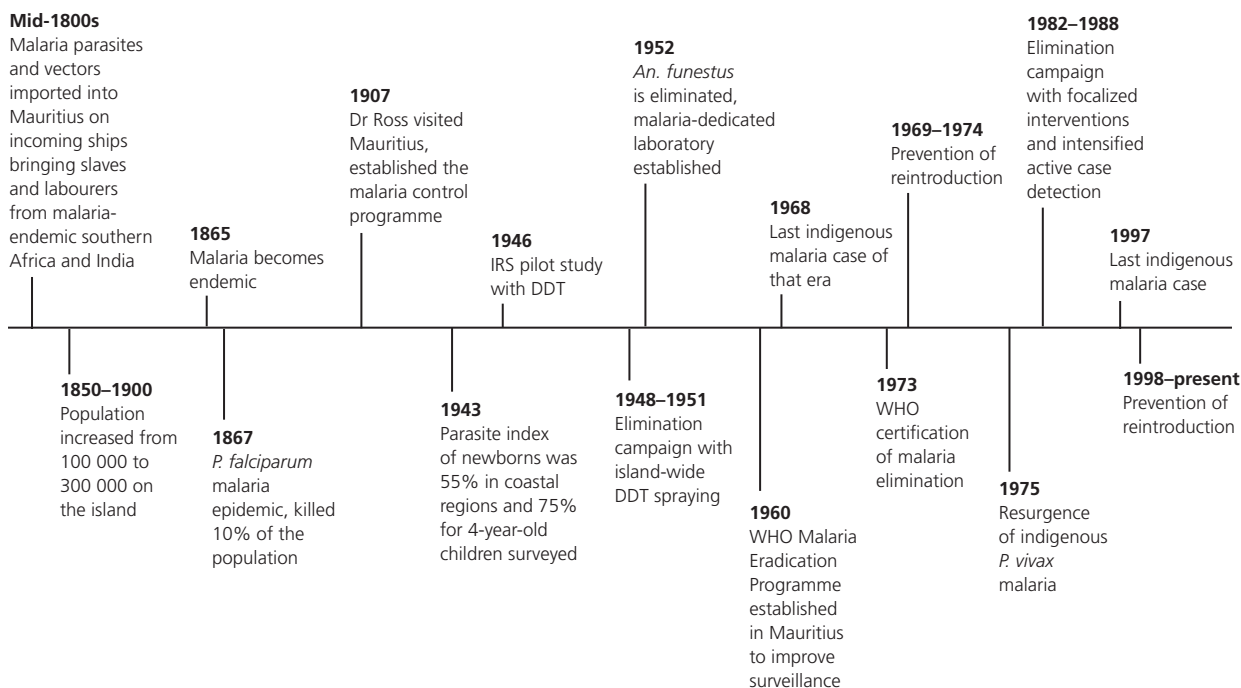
**Mid-1800s**
Malaria parasites and vectors imported into Mauritius on incoming ships bringing slaves and labourers from malaria-endemic southern Africa and India

**1850–1900**
Population increased from 100 000 to 300 000 on the island

**1865**
Malaria becomes endemic

**1867**
*P. falciparum* malaria epidemic, killed 10% of the population

**1907**
Dr Ross visited Mauritius, established the malaria control programme

**1943**
Parasite index of newborns was 55% in coastal regions and 75% for 4-year-old children surveyed

**1946**
IRS pilot study with DDT

**1948–1951**
Elimination campaign with island-wide DDT spraying

**1952**
*An. funestus* is eliminated, malaria-dedicated laboratory established

**1960**
WHO Malaria Eradication Programme established in Mauritius to improve surveillance

**1968**
Last indigenous malaria case of that era

**1969–1974**
Prevention of reintroduction

**1973**
WHO certification of malaria elimination

**1975**
Resurgence of indigenous *P. vivax* malaria

**1982–1988**
Elimination campaign with focalized interventions and intensified active case detection

**1997**
Last indigenous malaria case

**1998–present**
Prevention of reintroduction